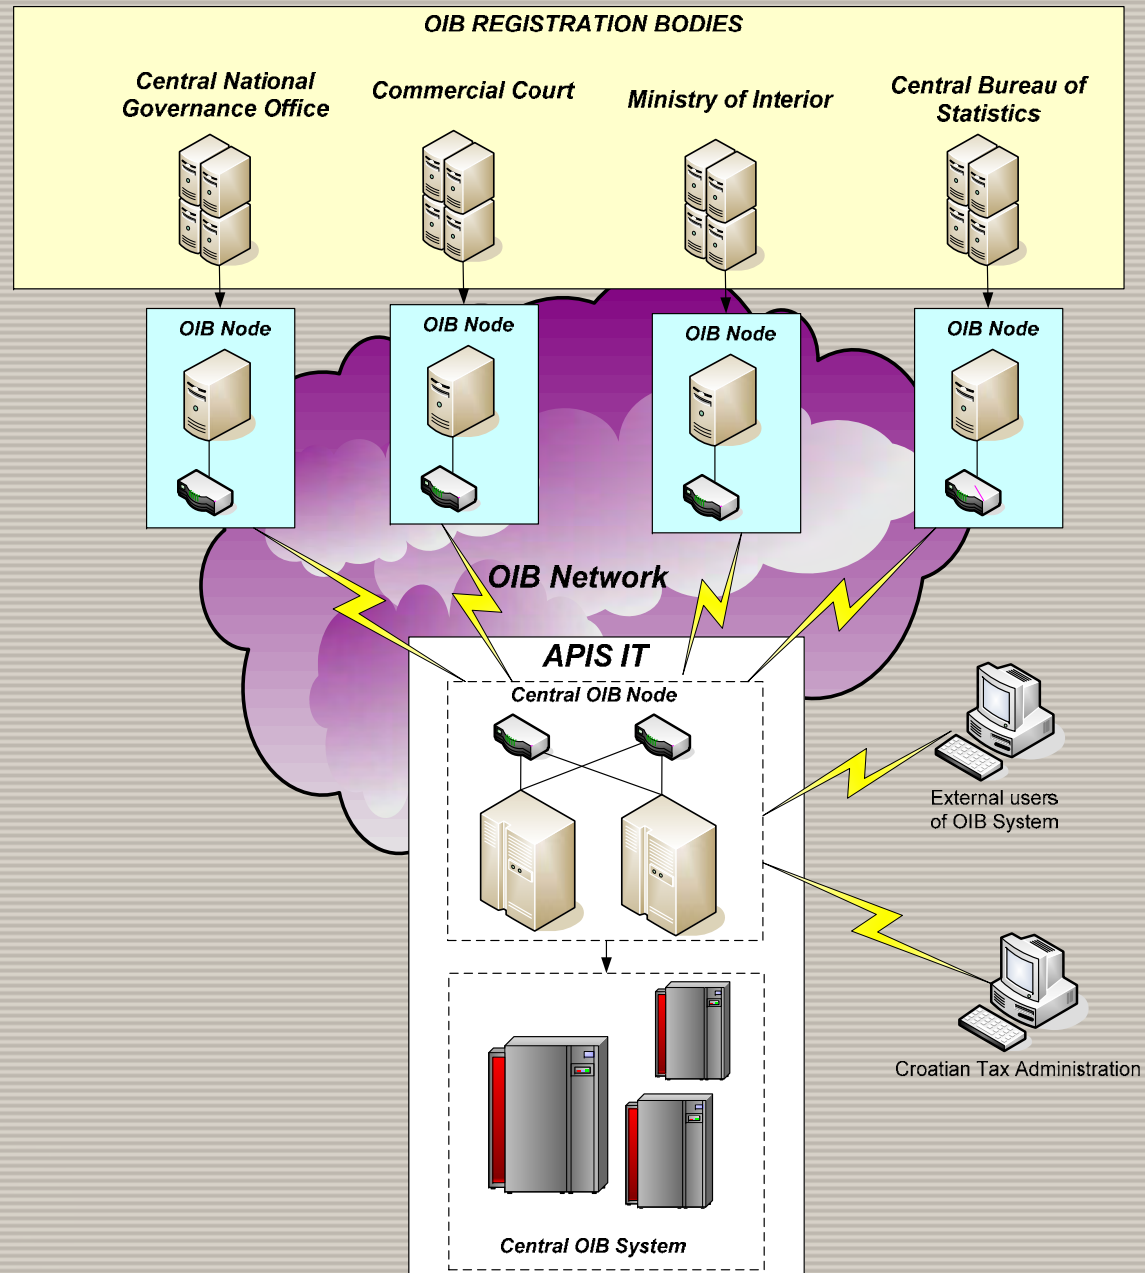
OIB REGISTRATION BODIES

Central National Governance Office

Commercial Court

Ministry of Interior

Central Bureau of Statistics

OIB Node

OIB Node

OIB Node

OIB Node

OIB Network

APIS IT

Central OIB Node

External users of OIB System

Croatian Tax Administration

Central OIB System